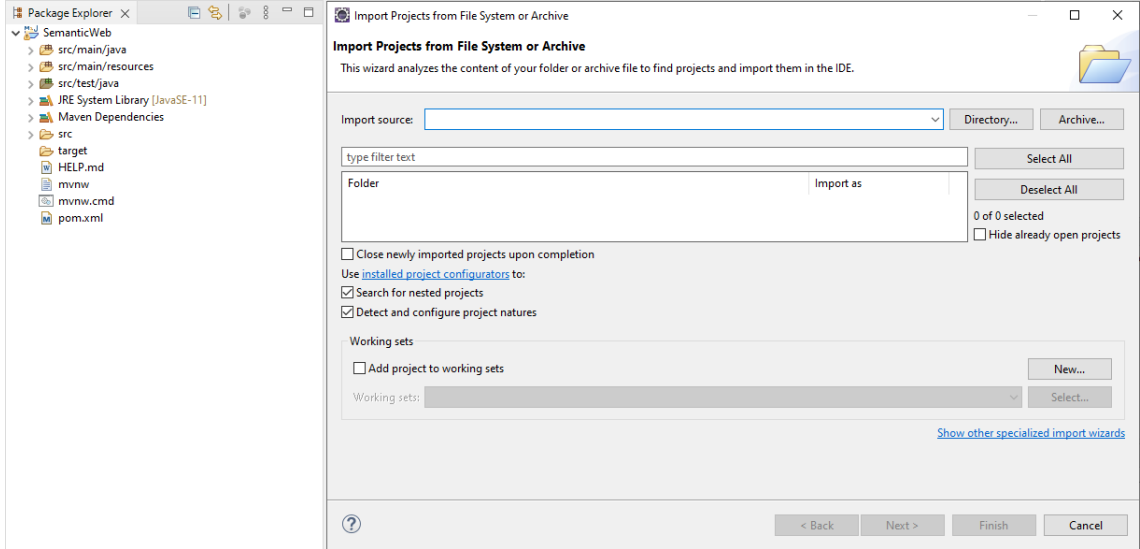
Package Explorer ×

SemanticWeb
src/main/java
src/main/resources
src/test/java
JRE System Library [JavaSE-11]
Maven Dependencies
src
target
HELP.md
mvnw
mvnw.cmd
pom.xml

Import Projects from File System or Archive

Import Projects from File System or Archive
This wizard analyzes the content of your folder or archive file to find projects and import them in the IDE.

Import source:
Directory...
Archive...
type filter text
Select All
Deselect All
0 of 0 selected
Hide already open projects

| Folder | Import as |
|---|---|

Close newly imported projects upon completion
Use installed project configurators to:
Search for nested projects
Detect and configure project natures

Working sets
Add project to working sets
New...
Working sets:
Select...

Show other specialized import wizards

?
< Back
Next >
Finish
Cancel